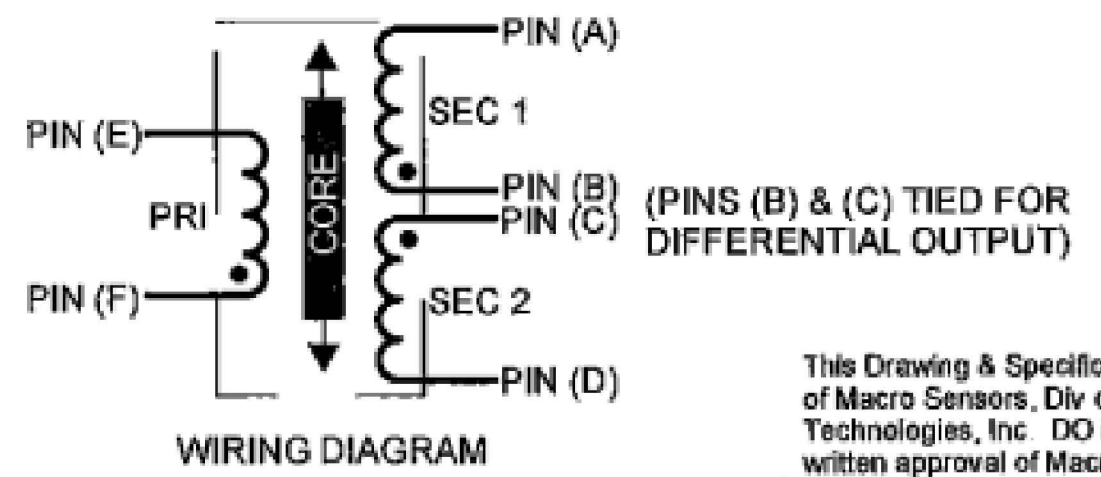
PIN (A)

SEC 1

PIN (E)

PRI

CORE

PIN (B)
PIN (C)

(PINS (B) & (C) TIED FOR DIFFERENTIAL OUTPUT)

PIN (F)

SEC 2

PIN (D)

WIRING DIAGRAM

This Drawing & Specific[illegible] of Macro Sensors, Div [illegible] Technologies, Inc. DO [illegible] written approval of Mac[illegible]